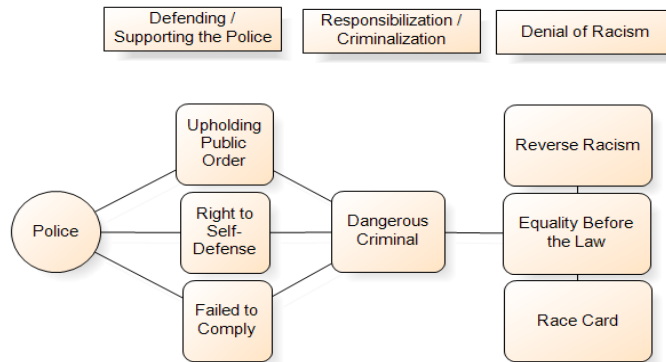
Defending / Supporting the Police

Responsibilization / Criminalization

Denial of Racism

Police

Upholding Public Order

Right to Self-Defense

Failed to Comply

Dangerous Criminal

Reverse Racism

Equality Before the Law

Race Card